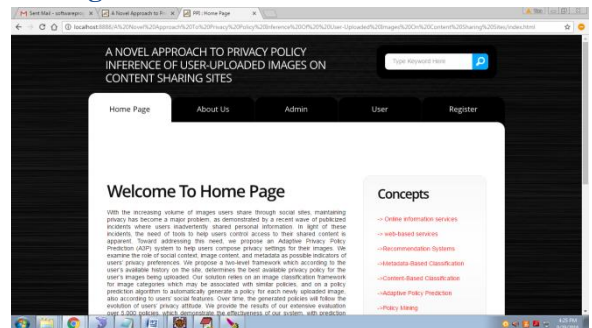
M Sent Mail - softwarepro × | A Novel Approach to Pr × | PPI: Home Page ×

localhost:8080/A%20Novel%20Approach%20To%20Privacy%20Policy%20Inference%20Of%20User-Uploaded%20Images%20On%20Content%20Sharing%20Sites/index.html

A NOVEL APPROACH TO PRIVACY POLICY INFERENCE OF USER-UPLOADED IMAGES ON CONTENT SHARING SITES

Type Keyword Here

Home Page | About Us | Admin | User | Register

Welcome To Home Page

With the increasing volume of images users share through social sites, maintaining privacy has become a major problem, as demonstrated by a recent wave of publicized incidents where users inadvertently shared personal information. In light of these incidents, the need of tools to help users control access to their shared content is apparent. Toward addressing this need, we propose an Adaptive Privacy Policy Prediction (A3P) system to help users compose privacy settings for their images. We examine the role of social context, image content, and metadata as possible indicators of users' privacy preferences. We propose a two-level framework which according to the user's available history on the site, determines the best available privacy policy for the user's images being uploaded. Our solution relies on an image classification framework for image categories which may be associated with similar policies, and on a policy prediction algorithm to automatically generate a policy for each newly uploaded image, also according to users' social features. Over time, the generated policies will follow the evolution of users' privacy attitude. We provide the results of our extensive evaluation over 5,000 policies, which demonstrate the effectiveness of our system, with prediction

Concepts

--> Online information services

--> web-based services

-->Recommendation Systems

-->Metadata-Based Classification

-->Content-Based Classification

-->Adaptive Policy Prediction

-->Policy Mining